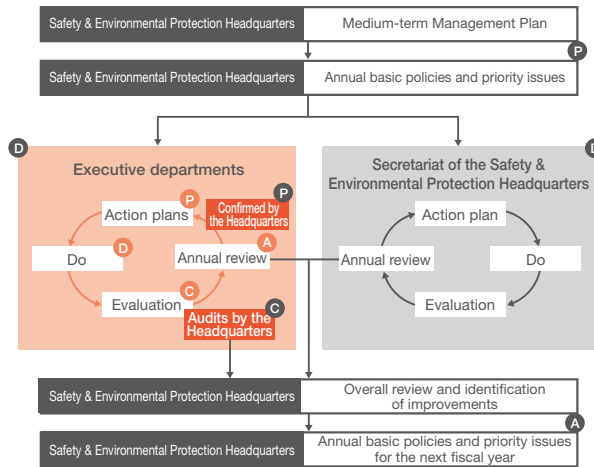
Safety & Environmental Protection Headquarters | Medium-term Management Plan

P

Safety & Environmental Protection Headquarters | Annual basic policies and priority issues

D

Executive departments

P Action plans

P Confirmed by the Headquarters

Do D

A Annual review

Evaluation C

C Audits by the Headquarters

D

Secretariat of the Safety & Environmental Protection Headquarters

Action plan

Annual review

Do

Evaluation

Safety & Environmental Protection Headquarters | Overall review and identification of improvements

A

Safety & Environmental Protection Headquarters | Annual basic policies and priority issues for the next fiscal year